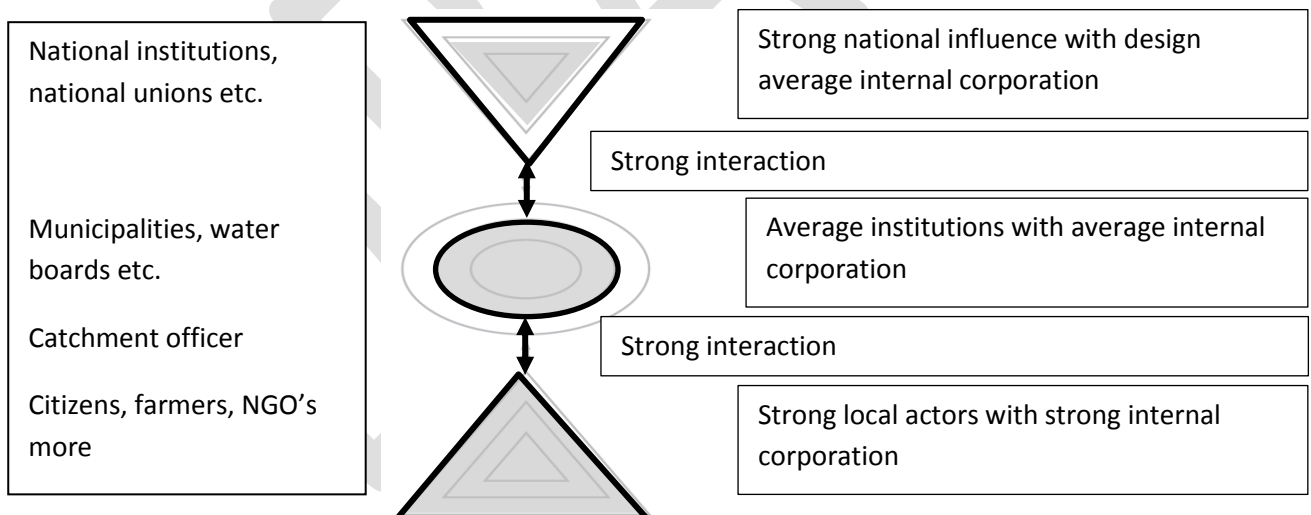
National institutions, national unions etc.

Municipalities, water boards etc.

Catchment officer

Citizens, farmers, NGO's more

Strong national influence with design average internal corporation

Strong interaction

Average institutions with average internal corporation

Strong interaction

Strong local actors with strong internal corporation